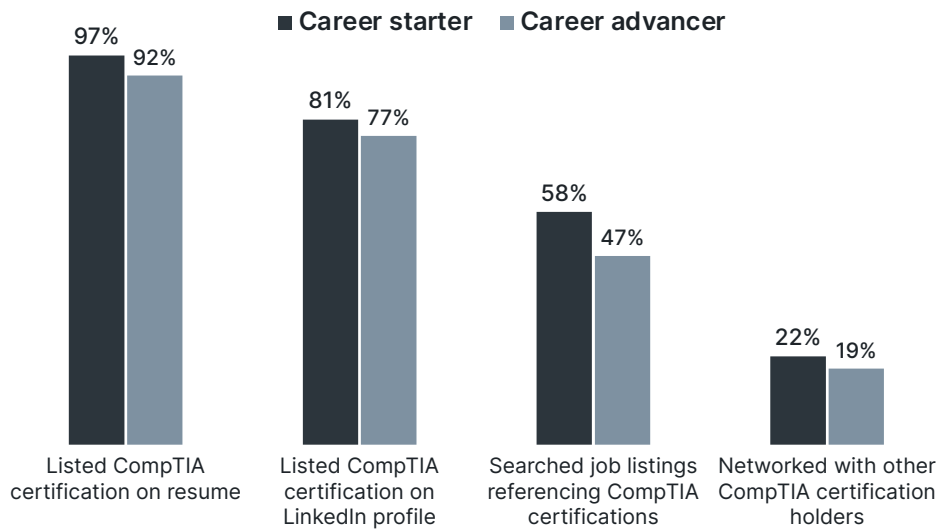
Career starter Career advancer

97% 92%

81% 77%

58% 47%

22% 19%

Listed CompTIA certification on resume

Listed CompTIA certification on LinkedIn profile

Searched job listings referencing CompTIA certifications

Networked with other CompTIA certification holders